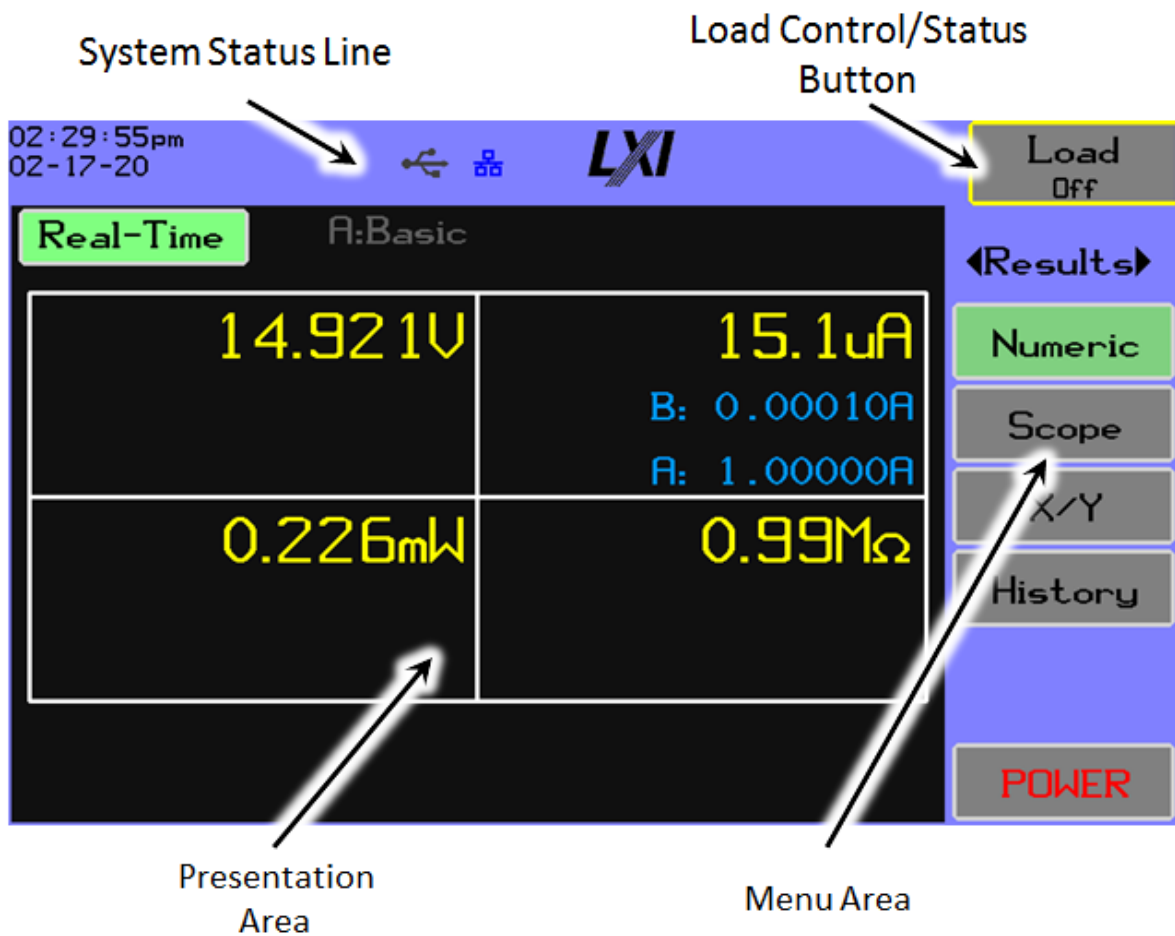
System Status Line

Load Control/Status Button

02:29:55pm
02-17-20

LXI

Load
Off

Real-Time

A:Basic

◀Results▶

| 14.921V | 15.1uA<br>B: 0.00010A<br>A: 1.00000A |
|---|---|
| 0.226mW | 0.99MΩ |

Numeric

Scope

X/Y

History

POWER

Presentation Area

Menu Area